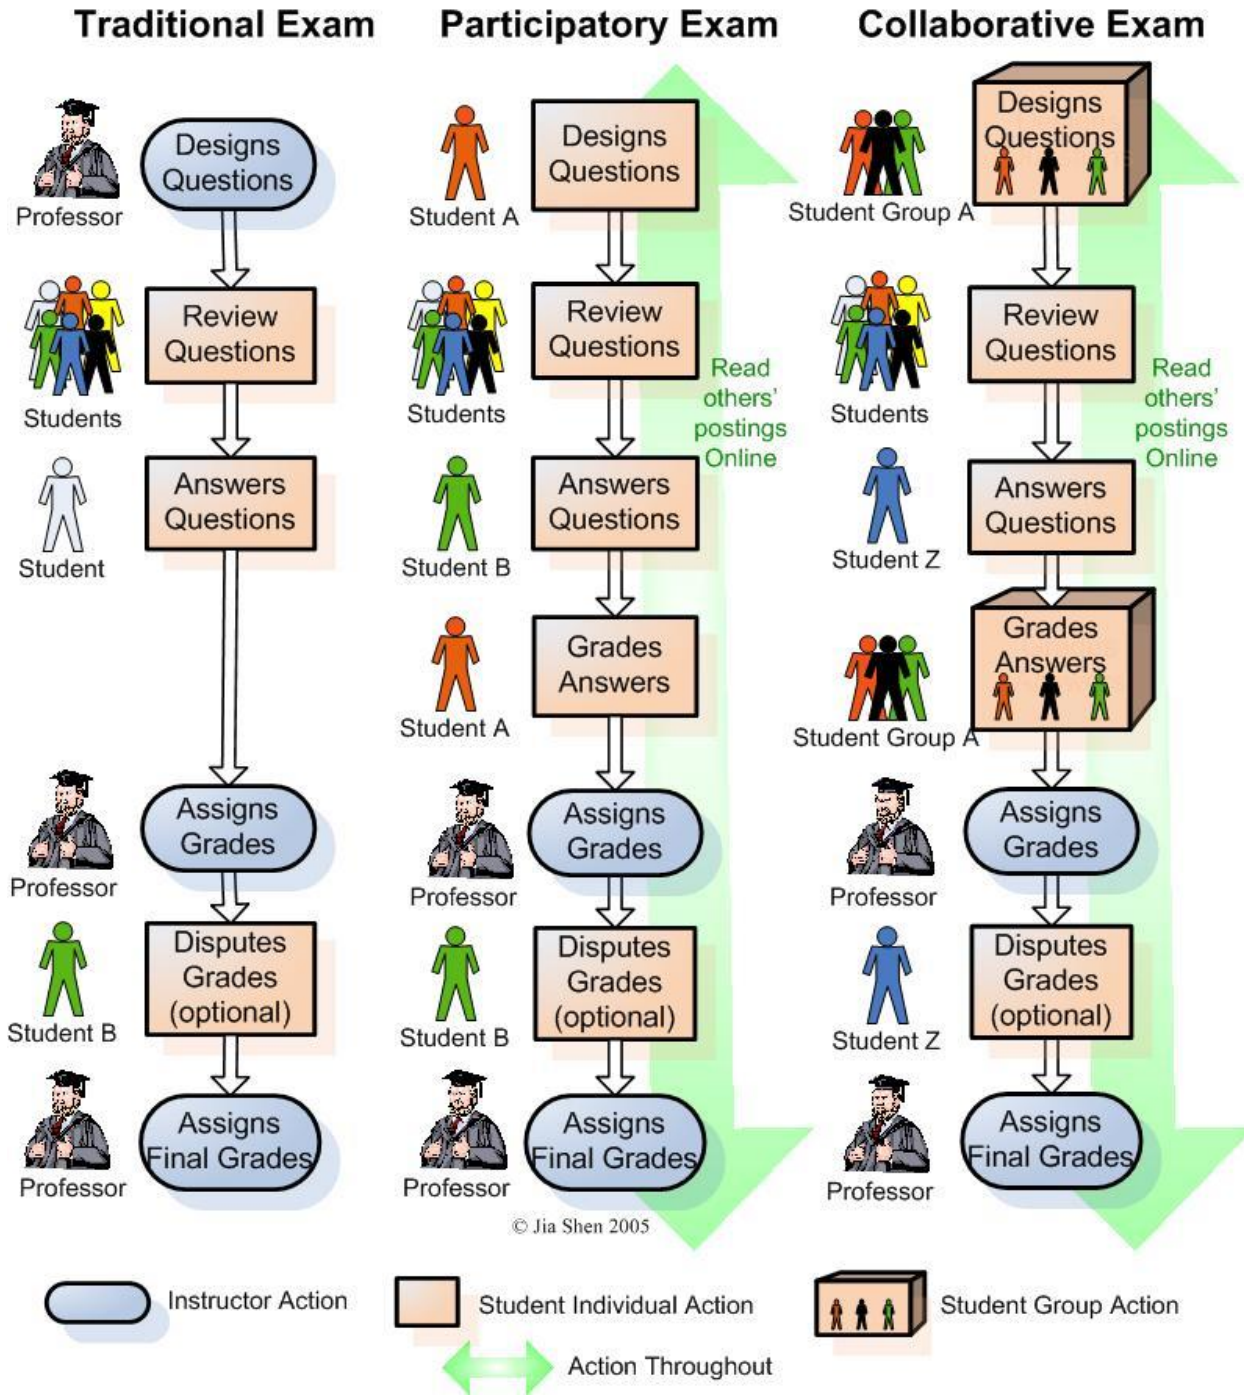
Traditional Exam

Professor
Designs Questions

Students
Review Questions

Student
Answers Questions

Professor
Assigns Grades

Student B
Disputes Grades (optional)

Professor
Assigns Final Grades

Participatory Exam

Student A
Designs Questions

Students
Review Questions

Student B
Answers Questions

Student A
Grades Answers

Professor
Assigns Grades

Student B
Disputes Grades (optional)

Professor
Assigns Final Grades

Read others' postings Online

Collaborative Exam

Student Group A
Designs Questions

Students
Review Questions

Student Z
Answers Questions

Student Group A
Grades Answers

Professor
Assigns Grades

Student Z
Disputes Grades (optional)

Professor
Assigns Final Grades

Read others' postings Online

© Jia Shen 2005

Instructor Action
Student Individual Action
Student Group Action
Action Throughout